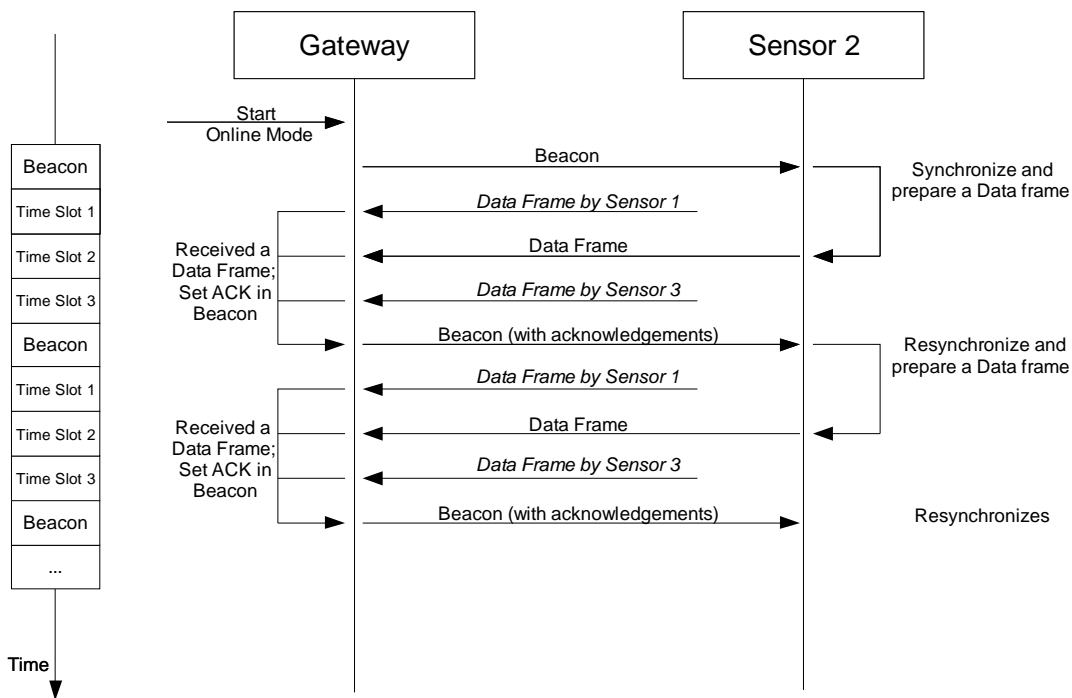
Gateway

Sensor 2

Start
Online Mode

Beacon

Beacon

Synchronize and prepare a Data frame

Time Slot 1

*Data Frame by Sensor 1*

Time Slot 2

Received a Data Frame; Set ACK in Beacon

Data Frame

Time Slot 3

*Data Frame by Sensor 3*

Beacon

Beacon (with acknowledgements)

Resynchronize and prepare a Data frame

Time Slot 1

*Data Frame by Sensor 1*

Time Slot 2

Received a Data Frame; Set ACK in Beacon

Data Frame

Time Slot 3

*Data Frame by Sensor 3*

Beacon

Beacon (with acknowledgements)

Resynchronizes

...

Time